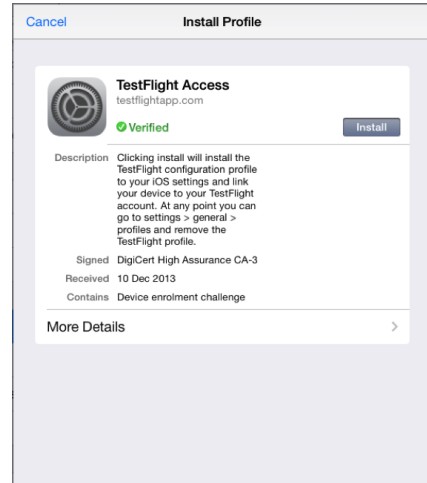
Cancel

Install Profile

TestFlight Access
testflightapp.com

Verified

Install

Description Clicking install will install the TestFlight configuration profile to your iOS settings and link your device to your TestFlight account. At any point you can go to settings > general > profiles and remove the TestFlight profile.

Signed DigiCert High Assurance CA-3

Received 10 Dec 2013

Contains Device enrolment challenge

More Details